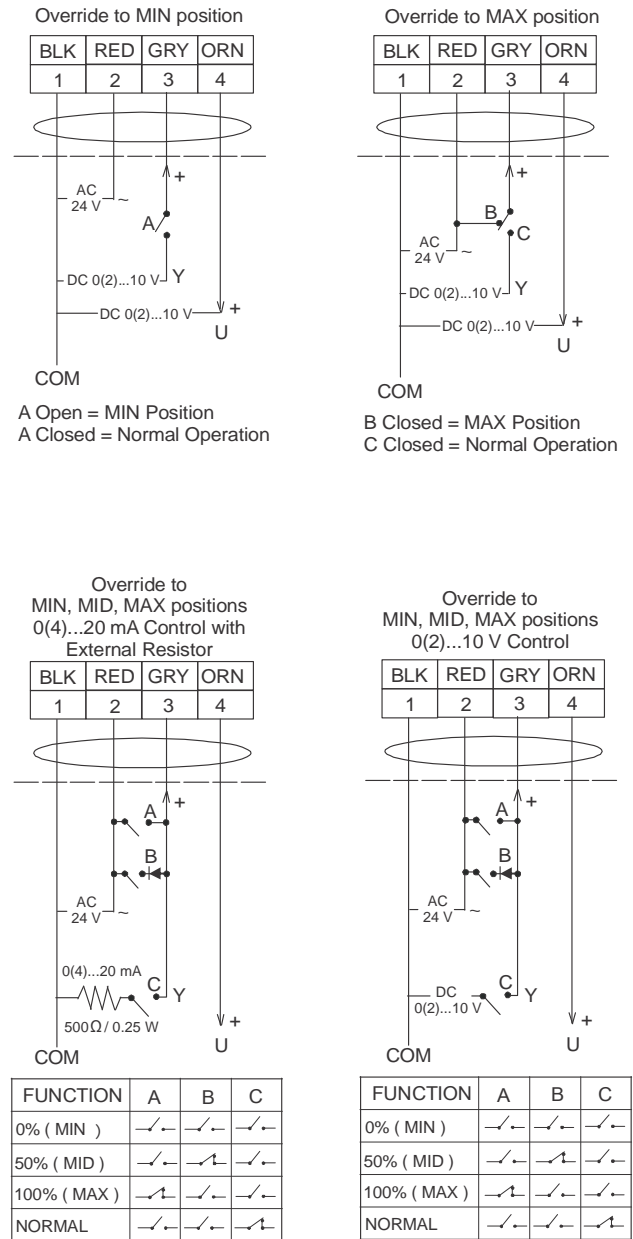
Override to MIN position

| BLK | RED | GRY | ORN |
|---|---|---|---|
| 1 | 2 | 3 | 4 |

AC 24 V ~

+

A

DC 0(2)...10 V Y

DC 0(2)...10 V +

U

COM

A Open = MIN Position
A Closed = Normal Operation

Override to MAX position

| BLK | RED | GRY | ORN |
|---|---|---|---|
| 1 | 2 | 3 | 4 |

+

B

C

AC 24 V ~

DC 0(2)...10 V Y

DC 0(2)...10 V +

U

COM

B Closed = MAX Position
C Closed = Normal Operation

Override to MIN, MID, MAX positions 0(4)...20 mA Control with External Resistor

| BLK | RED | GRY | ORN |
|---|---|---|---|
| 1 | 2 | 3 | 4 |

A +

B

AC 24 V ~

0(4)...20 mA

C Y

500Ω / 0.25 W

+

U

COM

| FUNCTION | A | B | C |
|---|---|---|---|
| 0% ( MIN ) | | | |
| 50% ( MID ) | | | |
| 100% ( MAX ) | | | |
| NORMAL | | | |

Override to MIN, MID, MAX positions 0(2)...10 V Control

| BLK | RED | GRY | ORN |
|---|---|---|---|
| 1 | 2 | 3 | 4 |

A +

B

AC 24 V ~

DC 0(2)...10 V

C Y

+

U

COM

| FUNCTION | A | B | C |
|---|---|---|---|
| 0% ( MIN ) | | | |
| 50% ( MID ) | | | |
| 100% ( MAX ) | | | |
| NORMAL | | | |